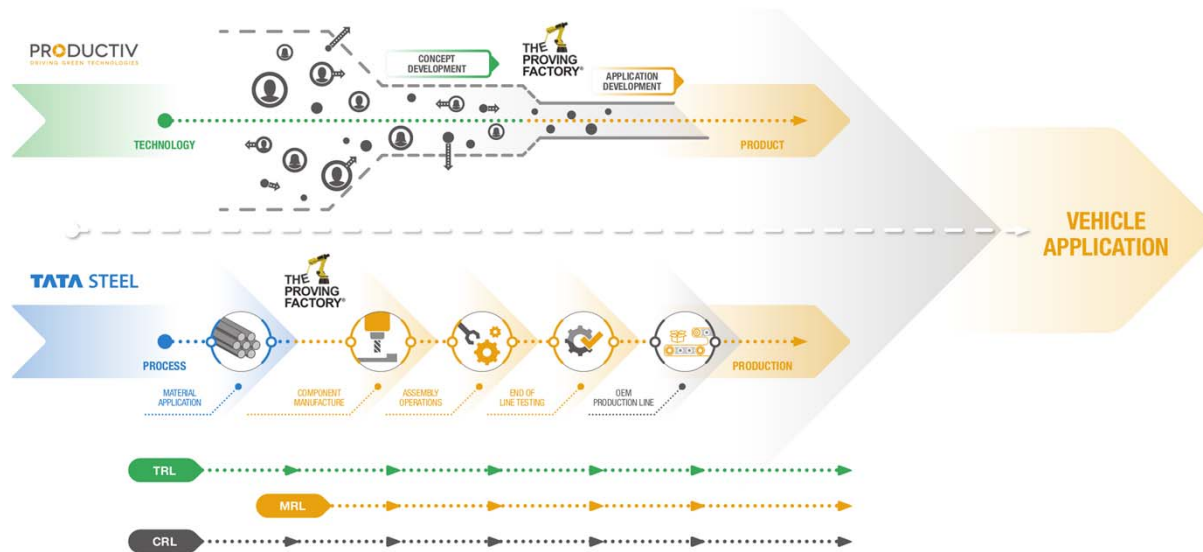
PRODUCTIV
DRIVING GREEN TECHNOLOGIES

CONCEPT DEVELOPMENT

THE PROVING FACTORY®

APPLICATION DEVELOPMENT

TECHNOLOGY

PRODUCT

VEHICLE APPLICATION

TATA STEEL

THE PROVING FACTORY®

PROCESS

PRODUCTION

MATERIAL APPLICATION

COMPONENT MANUFACTURE

ASSEMBLY OPERATIONS

END OF LINE TESTING

OEM PRODUCTION LINE

TRL

MRL

CRL